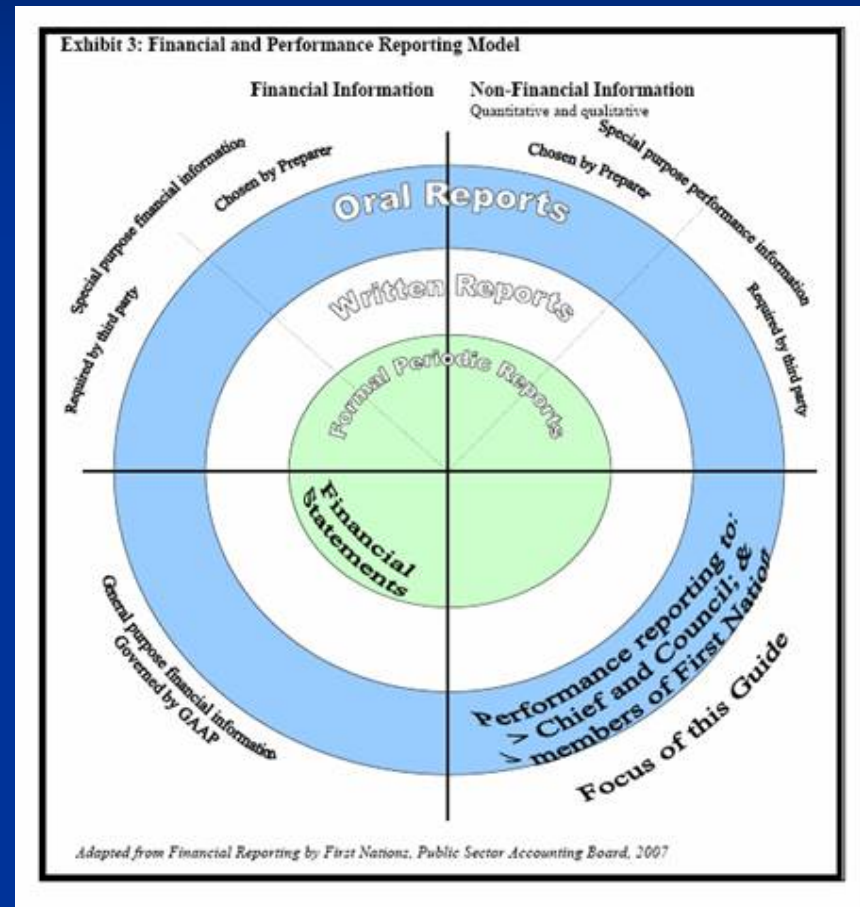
Exhibit 3: Financial and Performance Reporting Model

Financial Information

Non-Financial Information
Quantitative and qualitative

Special purpose financial information

Chosen by Preparer

Required by third party

Chosen by Preparer

Special purpose performance information

Required by third party

Oral Reports

Written Reports

Formal Periodic Reports

Financial Statements

General purpose financial information
Governed by GAAP

Performance reporting to:
> Chief and Council; &
> members of First Nation

Focus of this Guide

Adapted from Financial Reporting by First Nations, Public Sector Accounting Board, 2007